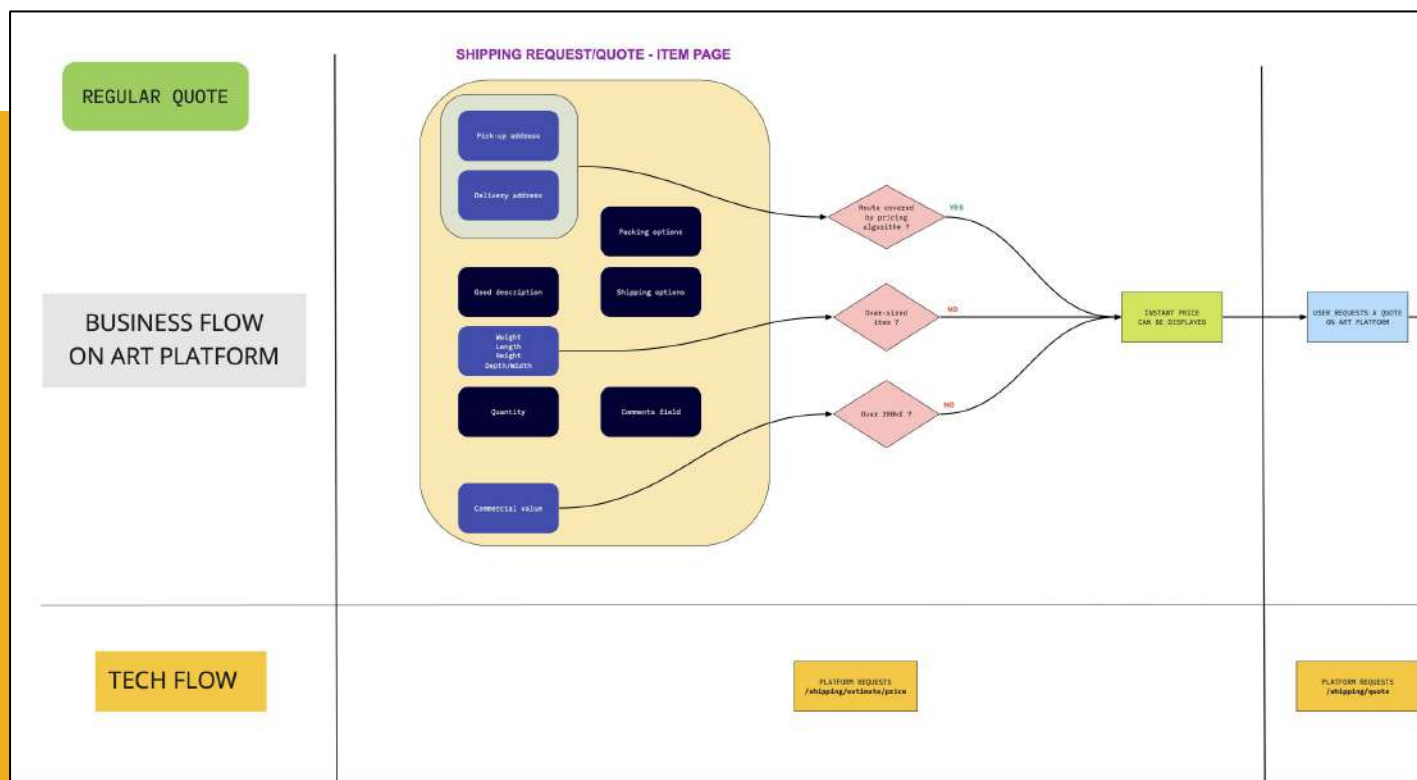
REGULAR QUOTE

SHIPPING REQUEST/QUOTE - ITEM PAGE

Pick-up address

Delivery address

Packing options

Good description

Shipping options

Weight
Length
Height
Depth/Width

Quantity

Comments field

Commercial value

Route covered by pricing algorithm ?

YES

Over-sized item ?

NO

Over 200k€ ?

NO

INSTANT PRICE CAN BE DISPLAYED

USER REQUESTS A QUOTE ON ART PLATFORM

BUSINESS FLOW ON ART PLATFORM

TECH FLOW

PLATFORM REQUESTS
/shipping/estimate/price

PLATFORM REQUESTS
/shipping/quote